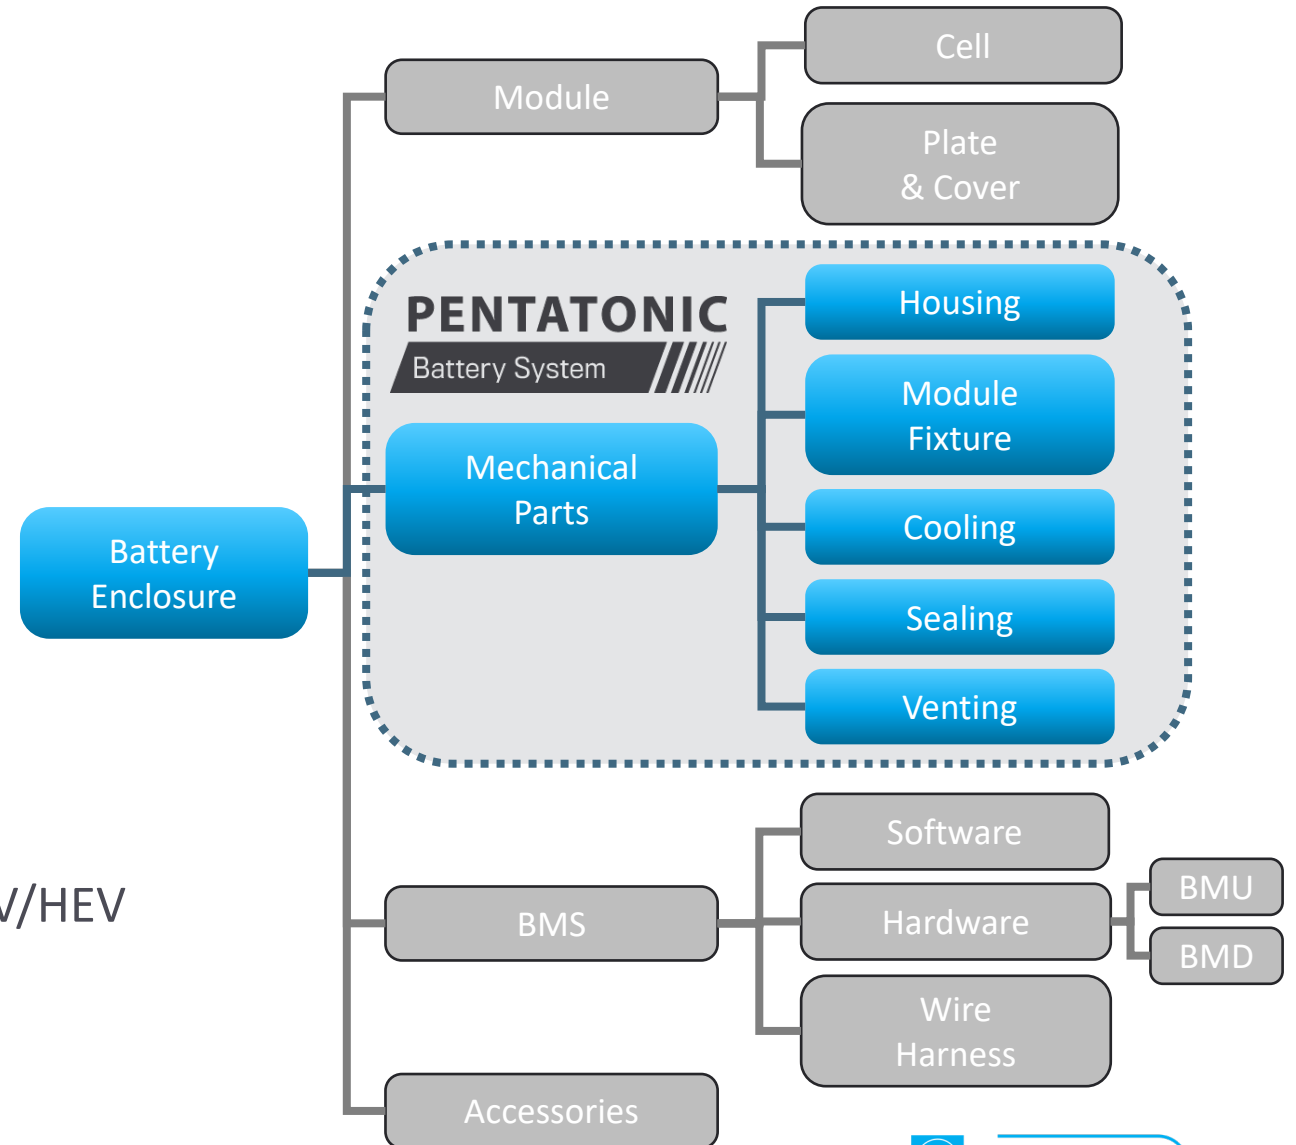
Module

Cell

Plate & Cover

PENTATONIC

Battery System

Housing

Module Fixture

Mechanical Parts

Cooling

Battery Enclosure

Sealing

Venting

Software

V/HEV

BMS

Hardware

BMU

BMD

Wire Harness

Accessories